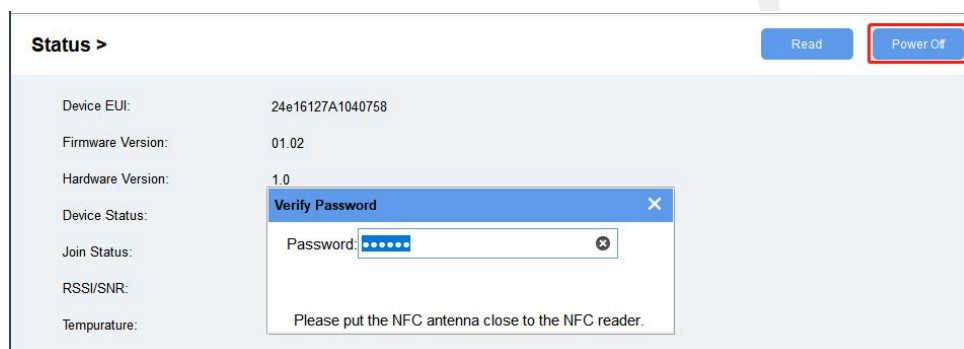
Status >

Read

Power Off

Device EUI: 24e16127A1040758

Firmware Version: 01.02

Hardware Version: 1.0

Device Status:

Join Status:

RSSI/SNR:

Tempurature:

Verify Password

Password: ••••••

Please put the NFC antenna close to the NFC reader.